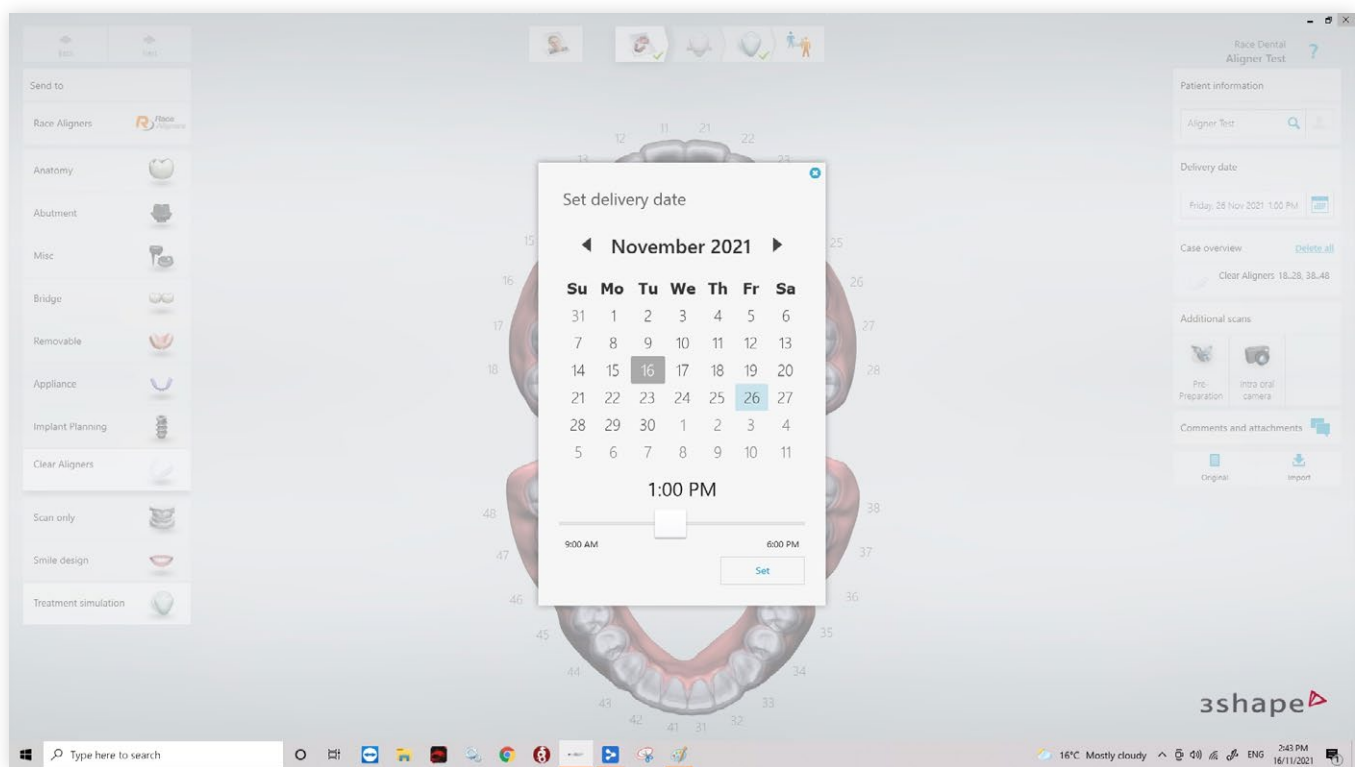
Back Next

Send to

Race Aligners

Anatomy

Abutment

Misc

Bridge

Removable

Appliance

Implant Planning

Clear Aligners

Scan only

Smile design

Treatment simulation

Race Dental
Aligner Test

Patient information

Aligner Test

Delivery date

Friday, 26 Nov 2021 1:00 PM

Case overview Delete all

Clear Aligners 18..28, 38..48

Additional scans

Pre-Preparation Intra oral camera

Comments and attachments

Original Import

12 11 21 22 13 23 15 25 16 26 17 27 18 28 48 38 47 37 46 36 45 35 44 34 43 33 42 41 31 32

Set delivery date

November 2021

| Su | Mo | Tu | We | Th | Fr | Sa |
|---|---|---|---|---|---|---|
| 31 | 1 | 2 | 3 | 4 | 5 | 6 |
| 7 | 8 | 9 | 10 | 11 | 12 | 13 |
| 14 | 15 | 16 | 17 | 18 | 19 | 20 |
| 21 | 22 | 23 | 24 | 25 | 26 | 27 |
| 28 | 29 | 30 | 1 | 2 | 3 | 4 |
| 5 | 6 | 7 | 8 | 9 | 10 | 11 |

1:00 PM

9:00 AM 6:00 PM

Set

3shape

Type here to search

16°C Mostly cloudy ENG 2:43 PM 16/11/2021